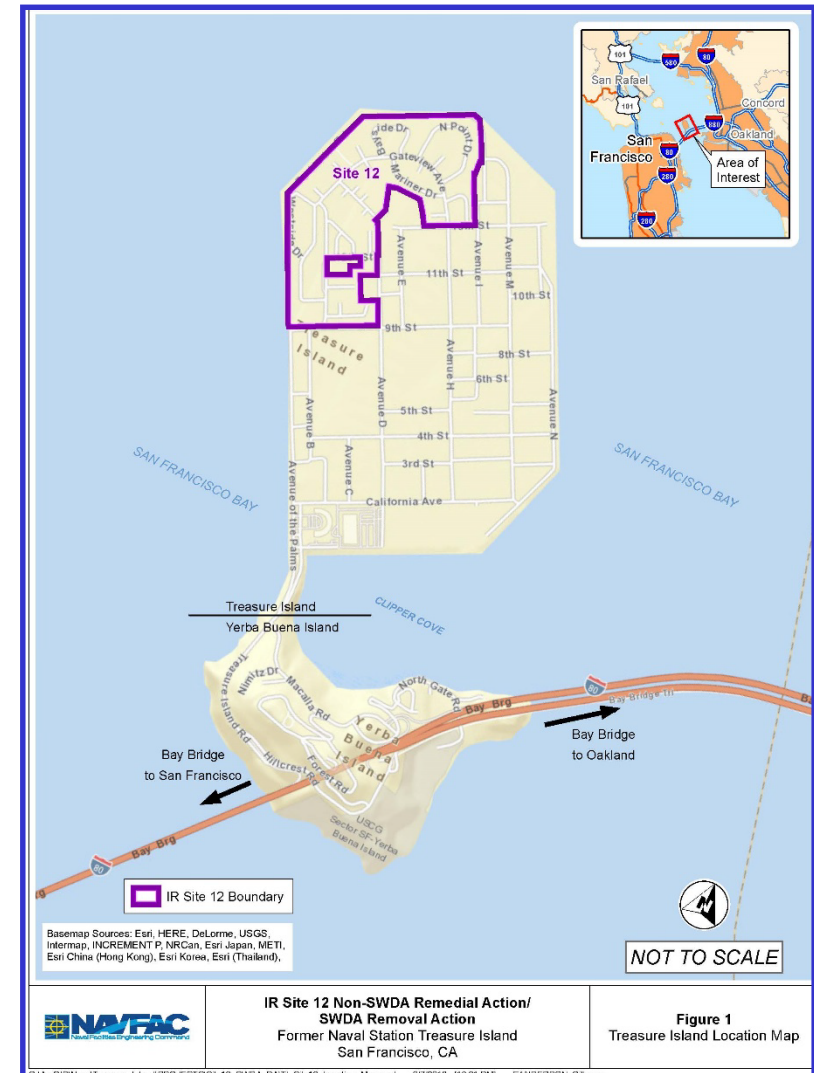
101
580
80
San Rafael
101
Concord
San Francisco
880
Oakland
80
280
Area of Interest
280

ide Dr
N Point Dr
Site 12
Gateview Ave
Mariner Dr
13th St
St
11th St
Avenue E
Avenue I
Avenue M
10th St
9th St
Treasure Island
Avenue H
8th St
6th St
Avenue B
Avenue D
5th St
Avenue N
4th St
Avenue C
3rd St
SAN FRANCISCO BAY
SAN FRANCISCO BAY
California Ave
Avenue of the Palms

Treasure Island
Yerba Buena Island
CLIPPER COVE

Treasure Island Rd
Nimitz Dr
Macalla Rd
North Gate Rd
Bay Brg
80
Bay Bridge
Bay Bridge to Oakland
Bay Bridge to San Francisco
Hillcrest Rd
Forest Rd
Yerba Buena Island
USCG Sector SF-Yerba Buena Island
Bay Brg
80

IR Site 12 Boundary

Basemap Sources: Esri, HERE, DeLorme, USGS, Intermap, INCREMENT P, NRCan, Esri Japan, METI, Esri China (Hong Kong), Esri Korea, Esri (Thailand),

NOT TO SCALE

| NAVFAC Naval Facilities Engineering Command | IR Site 12 Non-SWDA Remedial Action/ SWDA Removal Action<br>Former Naval Station Treasure Island<br>San Francisco, CA | Figure 1<br>Treasure Island Location Map |